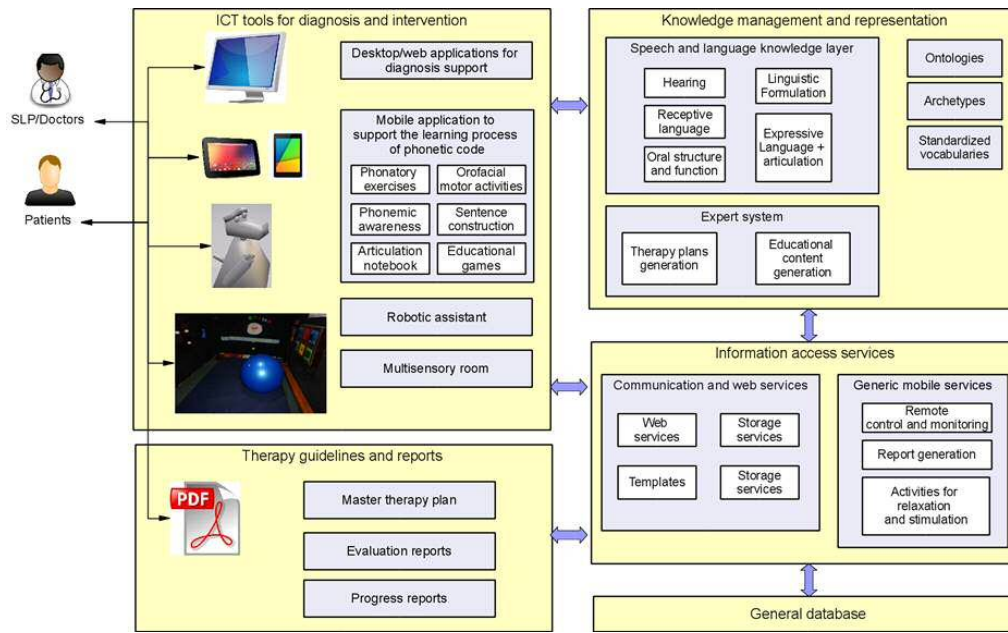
SLP/Doctors

Patients

ICT tools for diagnosis and intervention

Desktop/web applications for diagnosis support

Mobile application to support the learning process of phonetic code

Phonatory exercises

Orofacial motor activities

Phonemic awareness

Sentence construction

Articulation notebook

Educational games

Robotic assistant

Multisensory room

Therapy guidelines and reports

PDF

Master therapy plan

Evaluation reports

Progress reports

Knowledge management and representation

Speech and language knowledge layer

Hearing

Linguistic Formulation

Receptive language

Expressive Language + articulation

Oral structure and function

Ontologies

Archetypes

Standardized vocabularies

Expert system

Therapy plans generation

Educational content generation

Information access services

Communication and web services

Web services

Storage services

Templates

Storage services

Generic mobile services

Remote control and monitoring

Report generation

Activities for relaxation and stimulation

General database